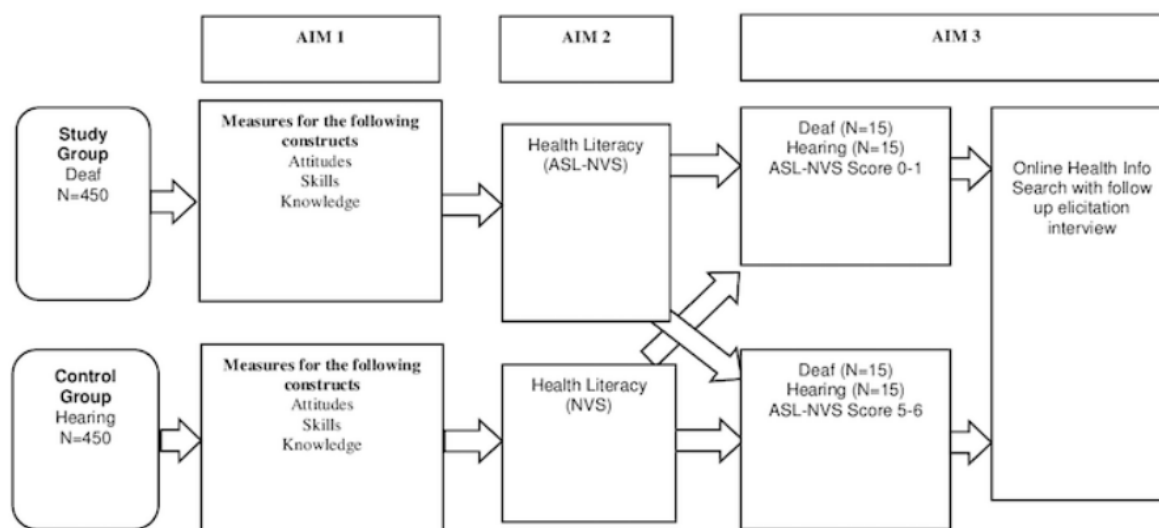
AIM 1

AIM 2

AIM 3

Study Group
Deaf
N=450

Measures for the following constructs
Attitudes
Skills
Knowledge

Health Literacy
(ASL-NVS)

Deaf (N=15)
Hearing (N=15)
ASL-NVS Score 0-1

Online Health Info Search with follow up elicitation interview

Control Group
Hearing
N=450

Measures for the following constructs
Attitudes
Skills
Knowledge

Health Literacy
(NVS)

Deaf (N=15)
Hearing (N=15)
ASL-NVS Score 5-6